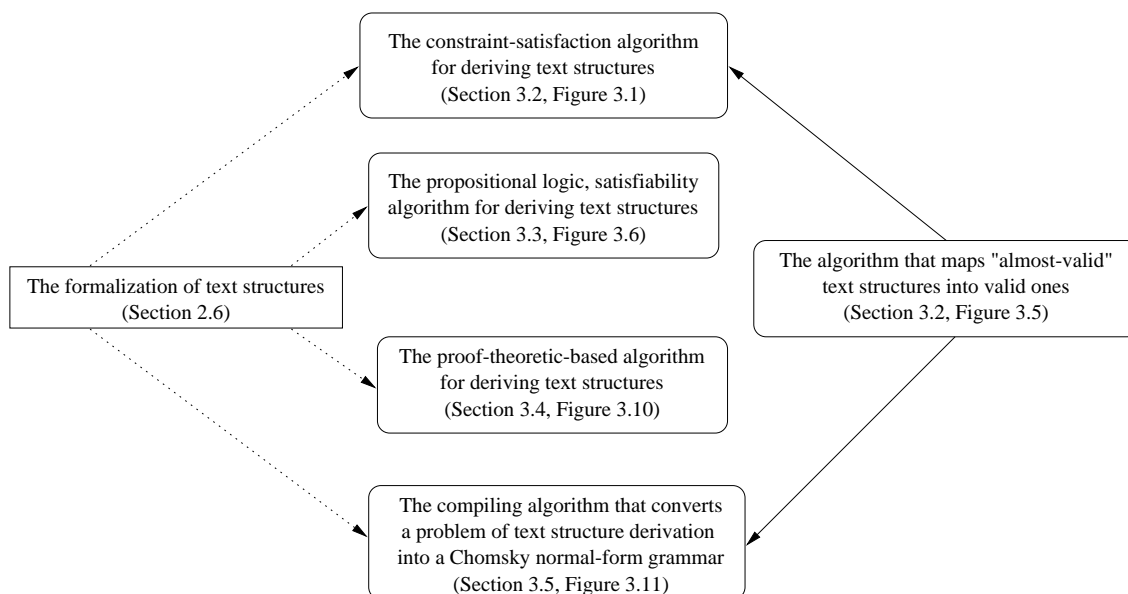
The constraint-satisfaction algorithm for deriving text structures (Section 3.2, Figure 3.1)

The propositional logic, satisfiability algorithm for deriving text structures (Section 3.3, Figure 3.6)

The formalization of text structures (Section 2.6)

The algorithm that maps "almost-valid" text structures into valid ones (Section 3.2, Figure 3.5)

The proof-theoretic-based algorithm for deriving text structures (Section 3.4, Figure 3.10)

The compiling algorithm that converts a problem of text structure derivation into a Chomsky normal-form grammar (Section 3.5, Figure 3.11)